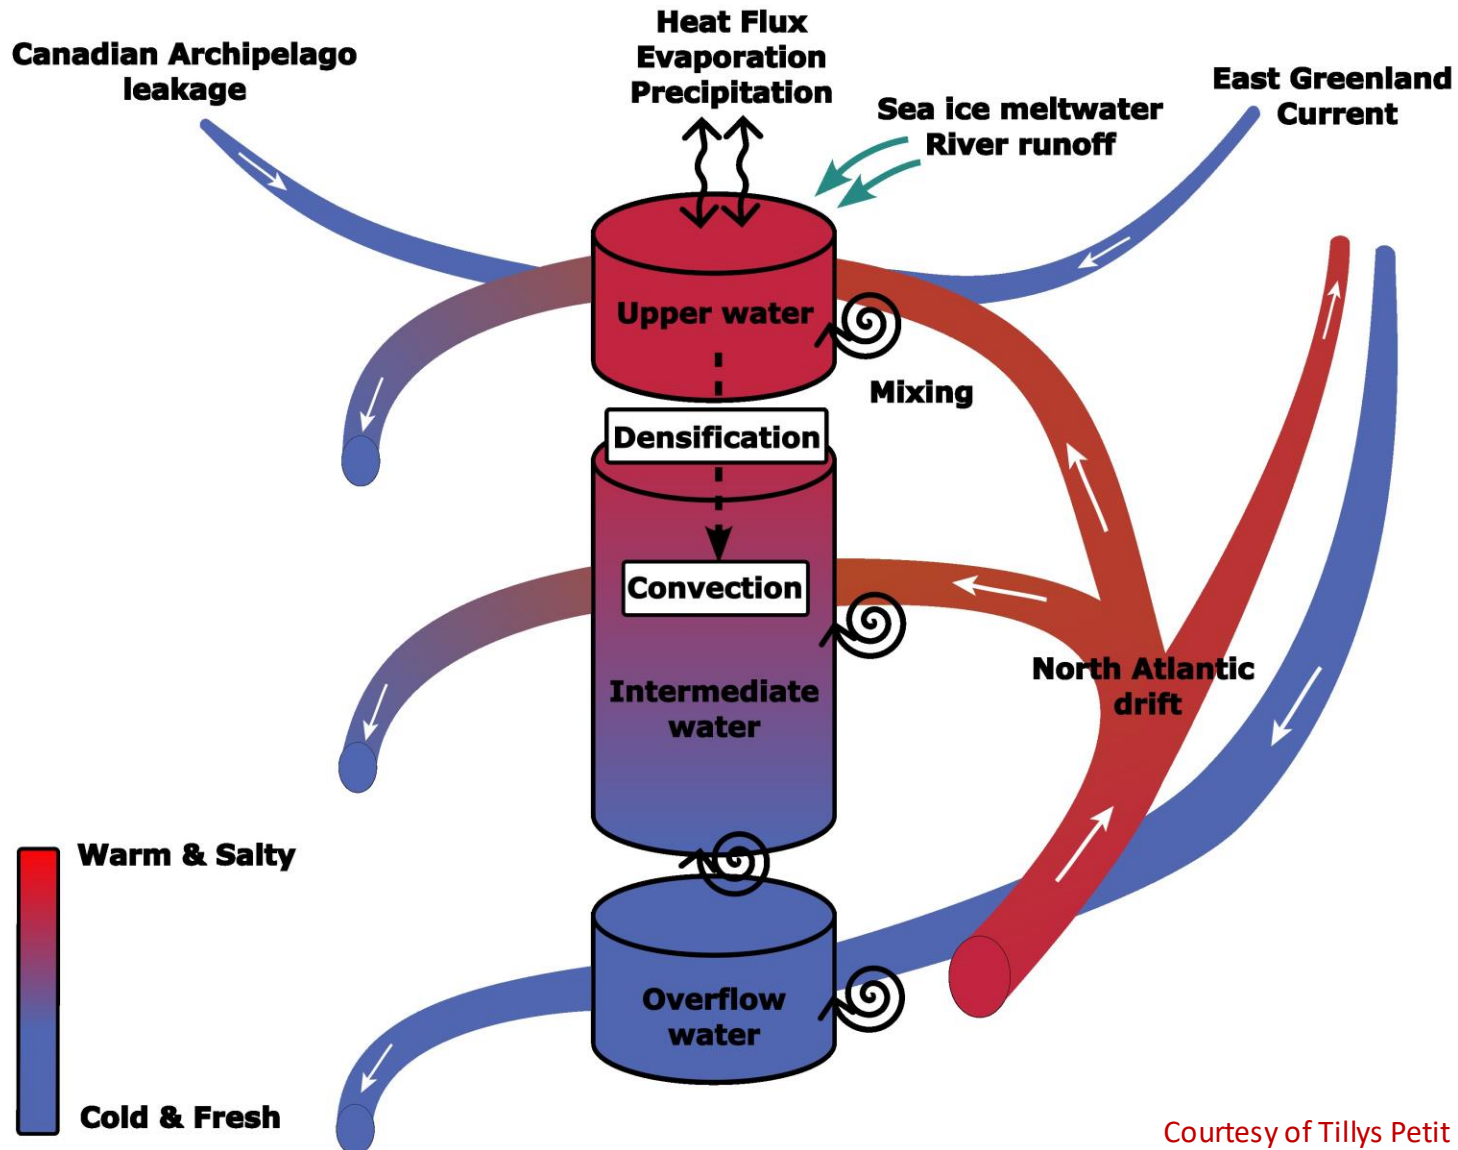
Canadian Archipelago leakage

Heat Flux
Evaporation
Precipitation

Sea ice meltwater
River runoff

East Greenland Current

Upper water

Mixing

Densification

Convection

Intermediate water

North Atlantic drift

Warm & Salty

Overflow water

Cold & Fresh

Courtesy of Tillys Petit